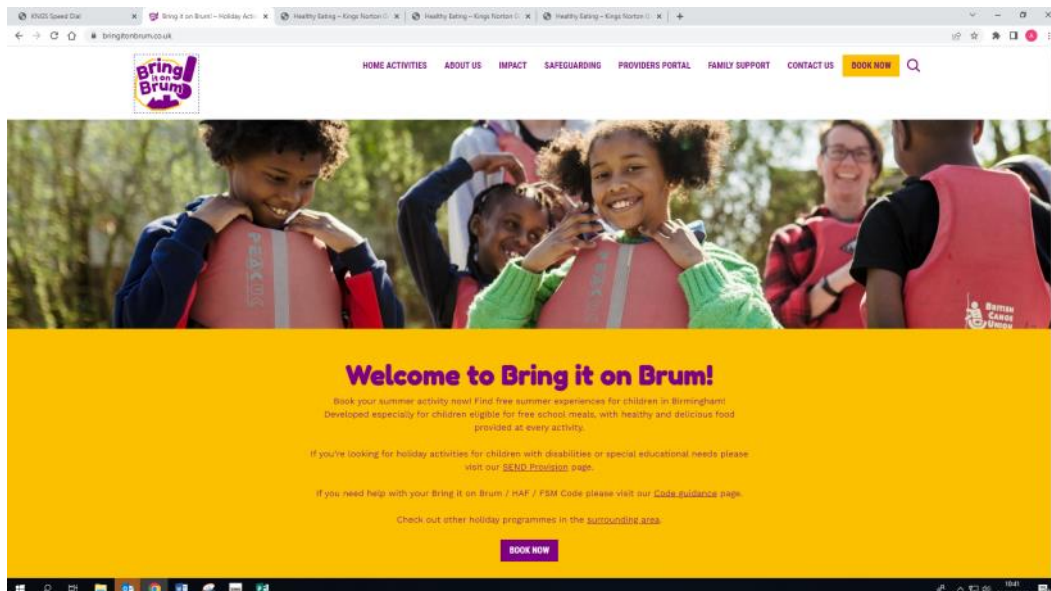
KNGS Speed Dial
Bring it on Brum! – Holiday Acti
Healthy Eating – Kings Norton
Healthy Eating – Kings Norton
Healthy Eating – Kings Norton

bringitonbrum.co.uk

Bring it on Brum

HOME ACTIVITIES ABOUT US IMPACT SAFEGUARDING PROVIDERS PORTAL FAMILY SUPPORT CONTACT US BOOK NOW

PEAK UK

British Canoe Union

Welcome to Bring it on Brum!

Book your summer activity now! Find free summer experiences for children in Birmingham! Developed especially for children eligible for free school meals, with healthy and delicious food provided at every activity.

If you're looking for holiday activities for children with disabilities or special educational needs please visit our SEND Provision page.

If you need help with your Bring it on Brum / HAF / FSM Code please visit our Code guidance page.

Check out other holiday programmes in the surrounding area.

BOOK NOW

10:41